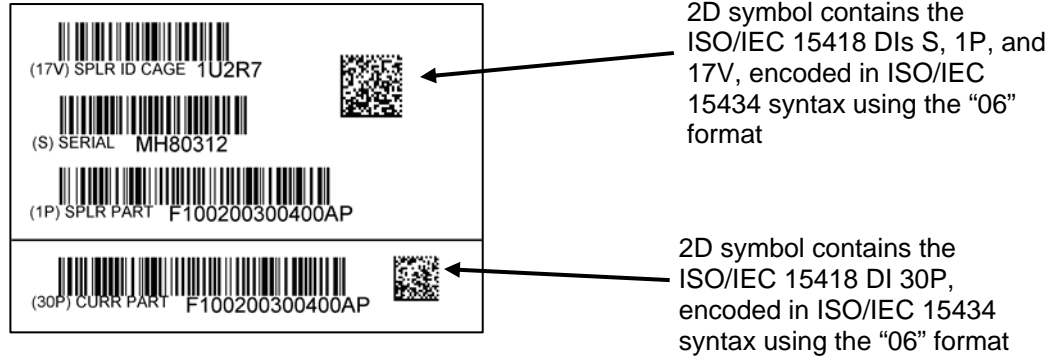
(17V) SPLR ID CAGE 1U2R7

(S) SERIAL MH80312

(1P) SPLR PART F100200300400AP

(30P) CURR PART F100200300400AP

2D symbol contains the ISO/IEC 15418 DIs S, 1P, and 17V, encoded in ISO/IEC 15434 syntax using the “06” format

2D symbol contains the ISO/IEC 15418 DI 30P, encoded in ISO/IEC 15434 syntax using the “06” format